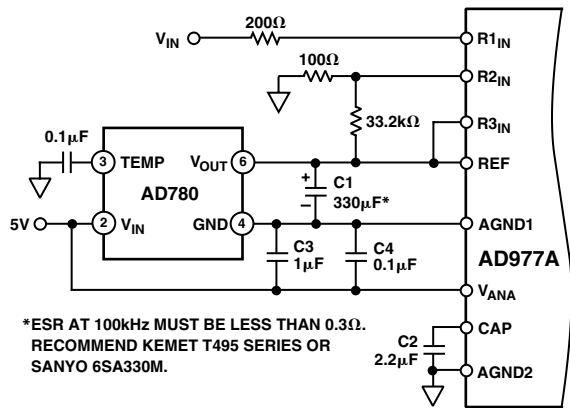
$V_{IN}$

200Ω

$R1_{IN}$

100Ω

$R2_{IN}$

33.2kΩ

$R3_{IN}$

0.1μF

3 TEMP

$V_{OUT}$ 6

REF

AD780

+ C1 330μF*

5V

2 $V_{IN}$

GND 4

AGND1

C3 1μF

C4 0.1μF

AD977A

$V_{ANA}$

*ESR AT 100kHz MUST BE LESS THAN 0.3Ω. RECOMMEND KEMET T495 SERIES OR SANYO 6SA330M.

CAP

C2 2.2μF

AGND2